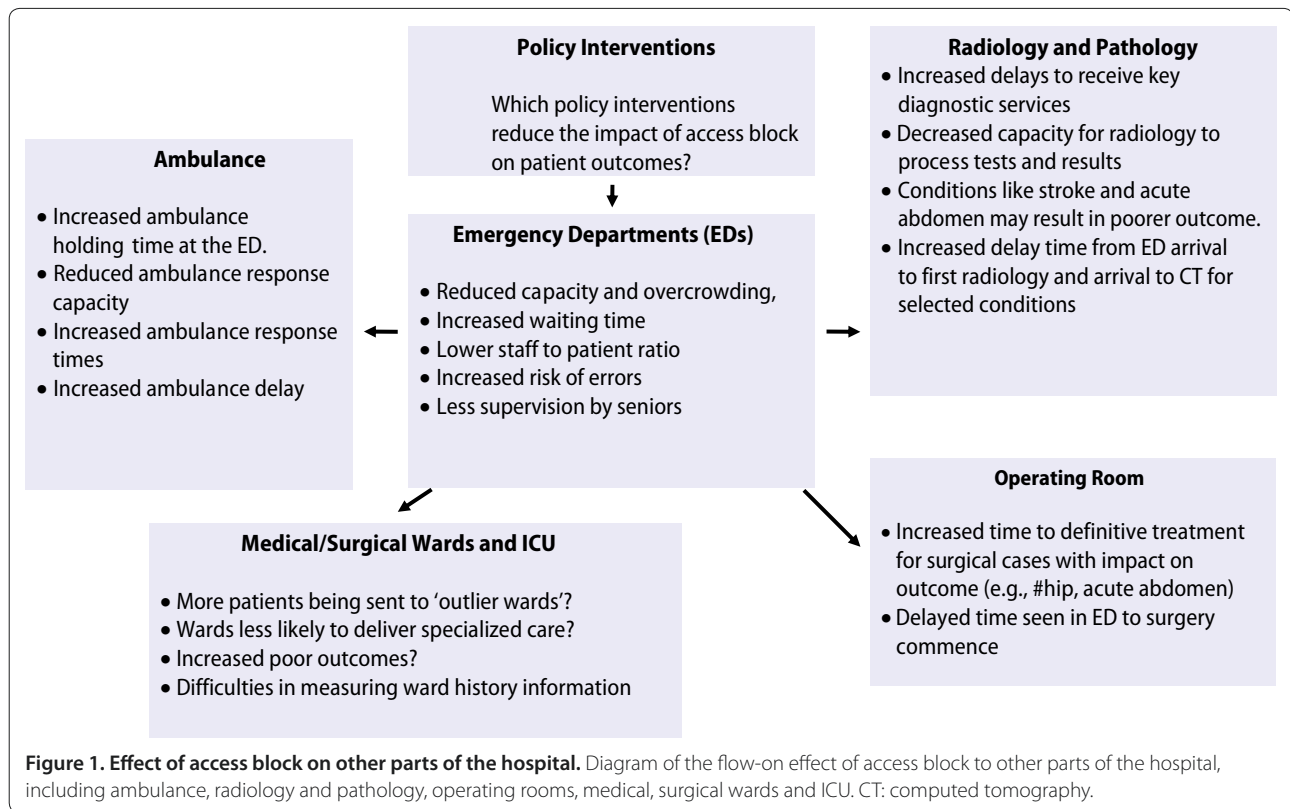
**Policy Interventions**

Which policy interventions reduce the impact of access block on patient outcomes?

**Radiology and Pathology**

- Increased delays to receive key diagnostic services
- Decreased capacity for radiology to process tests and results
- Conditions like stroke and acute abdomen may result in poorer outcome.
- Increased delay time from ED arrival to first radiology and arrival to CT for selected conditions

**Ambulance**

- Increased ambulance holding time at the ED.
- Reduced ambulance response capacity
- Increased ambulance response times
- Increased ambulance delay

**Emergency Departments (EDs)**

- Reduced capacity and overcrowding,
- Increased waiting time
- Lower staff to patient ratio
- Increased risk of errors
- Less supervision by seniors

**Operating Room**

- Increased time to definitive treatment for surgical cases with impact on outcome (e.g., #hip, acute abdomen)
- Delayed time seen in ED to surgery commence

**Medical/Surgical Wards and ICU**

- More patients being sent to 'outlier wards'?
- Wards less likely to deliver specialized care?
- Increased poor outcomes?
- Difficulties in measuring ward history information

**Figure 1. Effect of access block on other parts of the hospital.** Diagram of the flow-on effect of access block to other parts of the hospital, including ambulance, radiology and pathology, operating rooms, medical, surgical wards and ICU. CT: computed tomography.